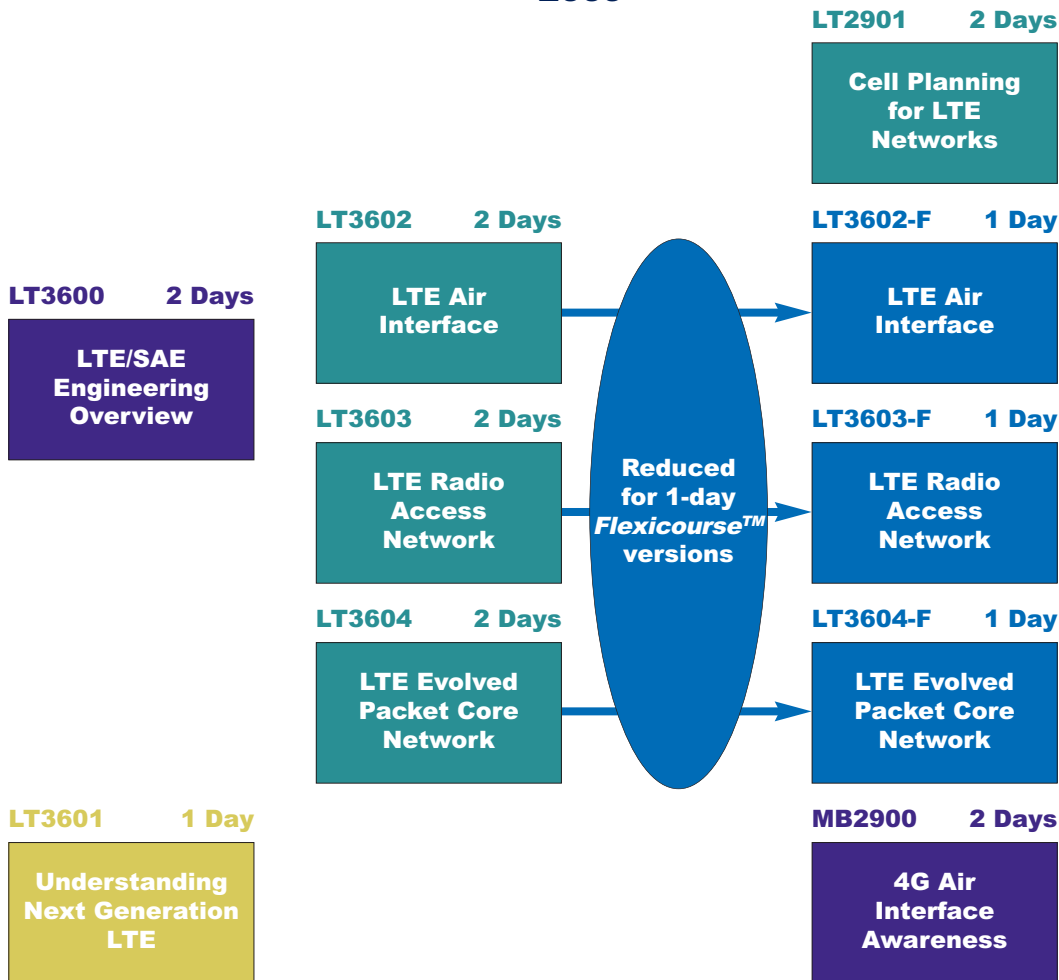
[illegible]

LT2901 2 Days

Cell Planning for LTE Networks

LT3602 2 Days

LTE Air Interface

LT3602-F 1 Day

LTE Air Interface

LT3600 2 Days

LTE/SAE Engineering Overview

LT3603 2 Days

LTE Radio Access Network

Reduced for 1-day Flexicourse$^{TM}$ versions

LT3603-F 1 Day

LTE Radio Access Network

LT3604 2 Days

LTE Evolved Packet Core Network

LT3604-F 1 Day

LTE Evolved Packet Core Network

LT3601 1 Day

Understanding Next Generation LTE

MB2900 2 Days

4G Air Interface Awareness